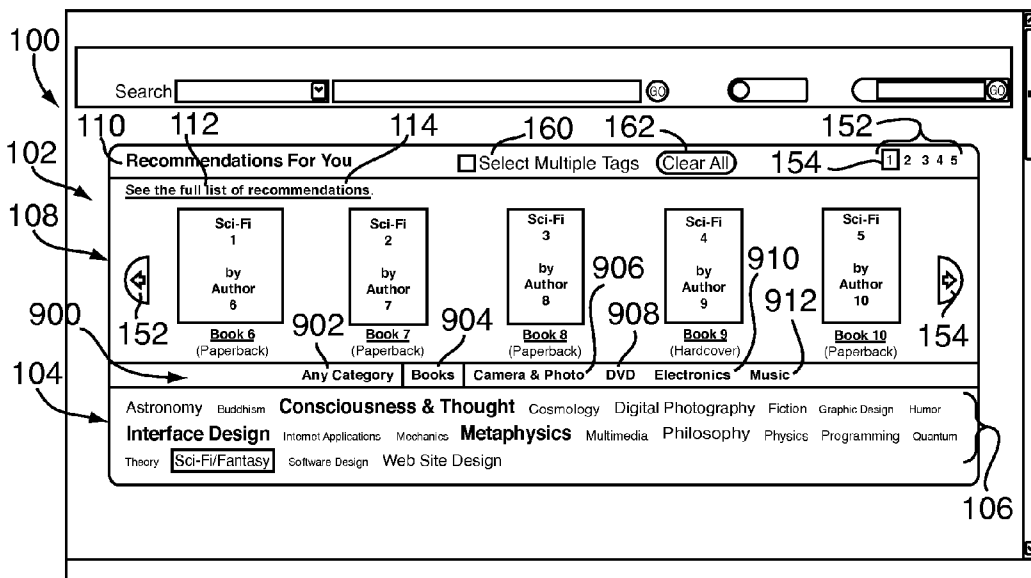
100

Search GO GO

110 112 114 160 162 152

102 Recommendations For You Select Multiple Tags Clear All 154 1 2 3 4 5

See the full list of recommendations.

108

Sci-Fi 1 by Author 6 Book 6 (Paperback)

Sci-Fi 2 by Author 7 Book 7 (Paperback)

Sci-Fi 3 by Author 8 Book 8 (Paperback)

Sci-Fi 4 by Author 9 Book 9 (Hardcover)

Sci-Fi 5 by Author 10 Book 10 (Paperback)

906 910 908 912

900 152 902 904 154

104 Any Category | Books | Camera & Photo | DVD | Electronics | Music

Astronomy Buddhism Consciousness & Thought Cosmology Digital Photography Fiction Graphic Design Humor Interface Design Internet Applications Mechanics Metaphysics Multimedia Philosophy Physics Programming Quantum Theory Sci-Fi/Fantasy Software Design Web Site Design

106